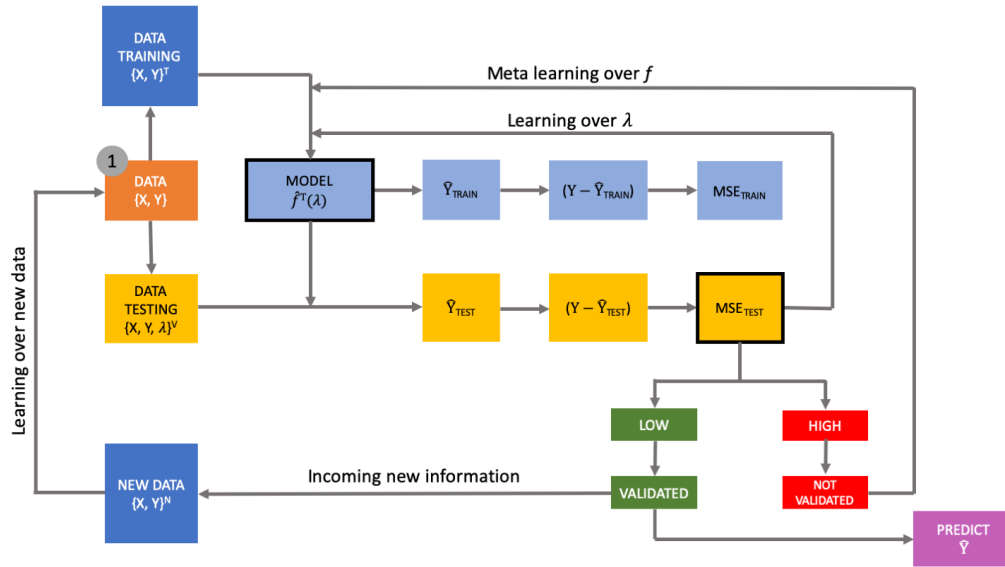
DATA TRAINING $\{X, Y\}^T$

Meta learning over $f$

Learning over $\lambda$

1

DATA $\{X, Y\}$

MODEL $\hat{f}^T(\lambda)$

$\hat{Y}_{TRAIN}$

$(Y - \hat{Y}_{TRAIN})$

$MSE_{TRAIN}$

Learning over new data

DATA TESTING $\{X, Y, \lambda\}^V$

$\hat{Y}_{TEST}$

$(Y - \hat{Y}_{TEST})$

$MSE_{TEST}$

LOW

HIGH

NEW DATA $\{X, Y\}^N$

Incoming new information

VALIDATED

NOT VALIDATED

PREDICT $\hat{Y}$